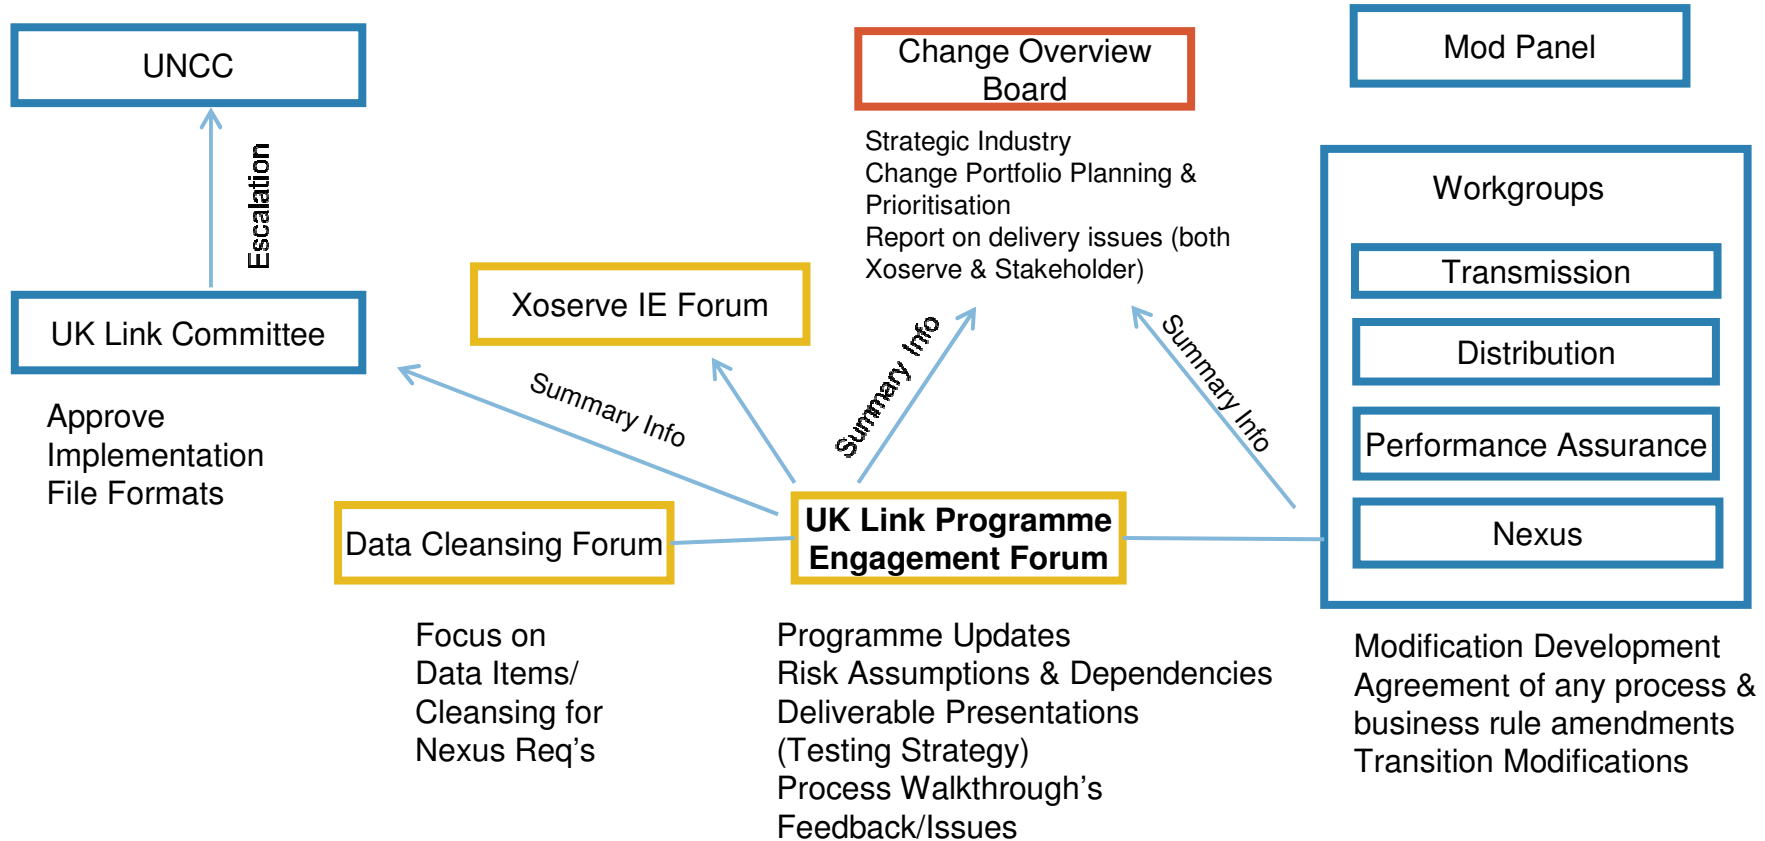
UNCC

Escalation

UK Link Committee

Approve Implementation File Formats

Xoserve IE Forum

Change Overview Board

Strategic Industry
Change Portfolio Planning & Prioritisation
Report on delivery issues (both Xoserve & Stakeholder)

Mod Panel

Workgroups

Transmission

Distribution

Performance Assurance

Nexus

Summary Info

Summary Info

Summary Info

Data Cleansing Forum

UK Link Programme Engagement Forum

Focus on
Data Items/
Cleansing for
Nexus Req's

Programme Updates
Risk Assumptions & Dependencies
Deliverable Presentations
(Testing Strategy)
Process Walkthrough's
Feedback/Issues

Modification Development
Agreement of any process & business rule amendments
Transition Modifications